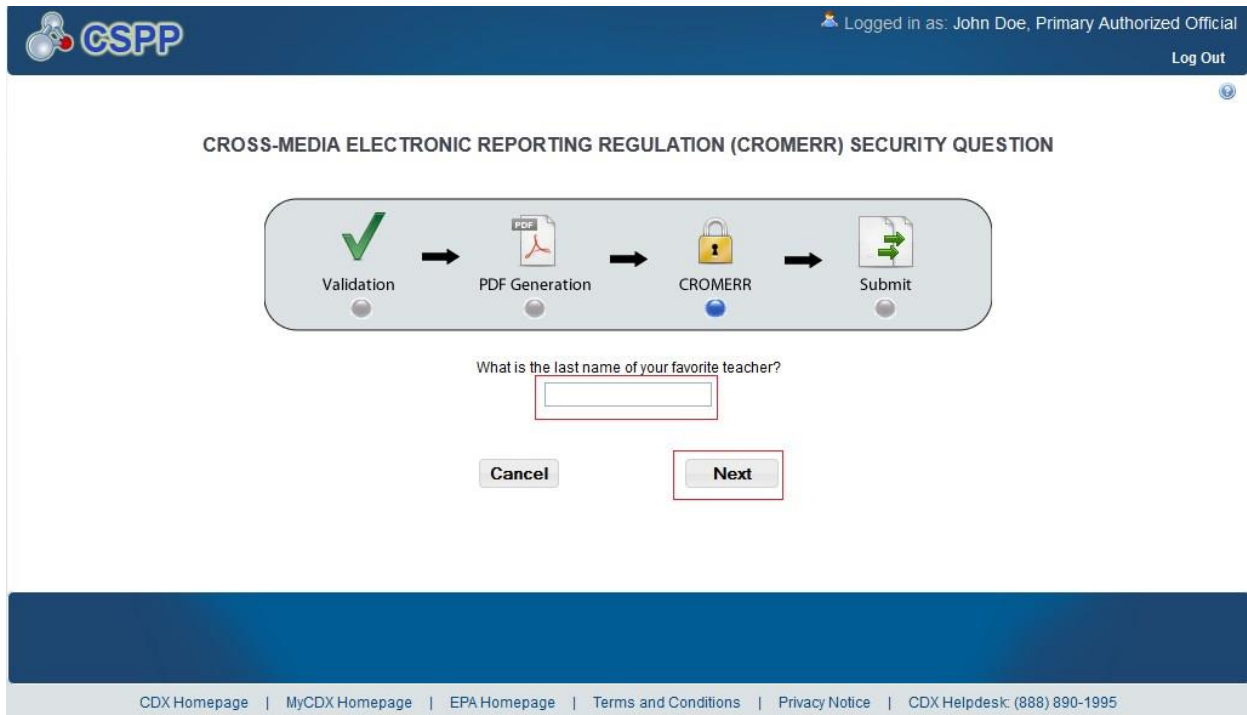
CSPP

Logged in as: John Doe, Primary Authorized Official

Log Out

CROSS-MEDIA ELECTRONIC REPORTING REGULATION (CROMERR) SECURITY QUESTION

Validation

PDF

PDF Generation

CROMERR

Submit

What is the last name of your favorite teacher?

Cancel

Next

CDX Homepage | MyCDX Homepage | EPA Homepage | Terms and Conditions | Privacy Notice | CDX Helpdesk: (888) 890-1995